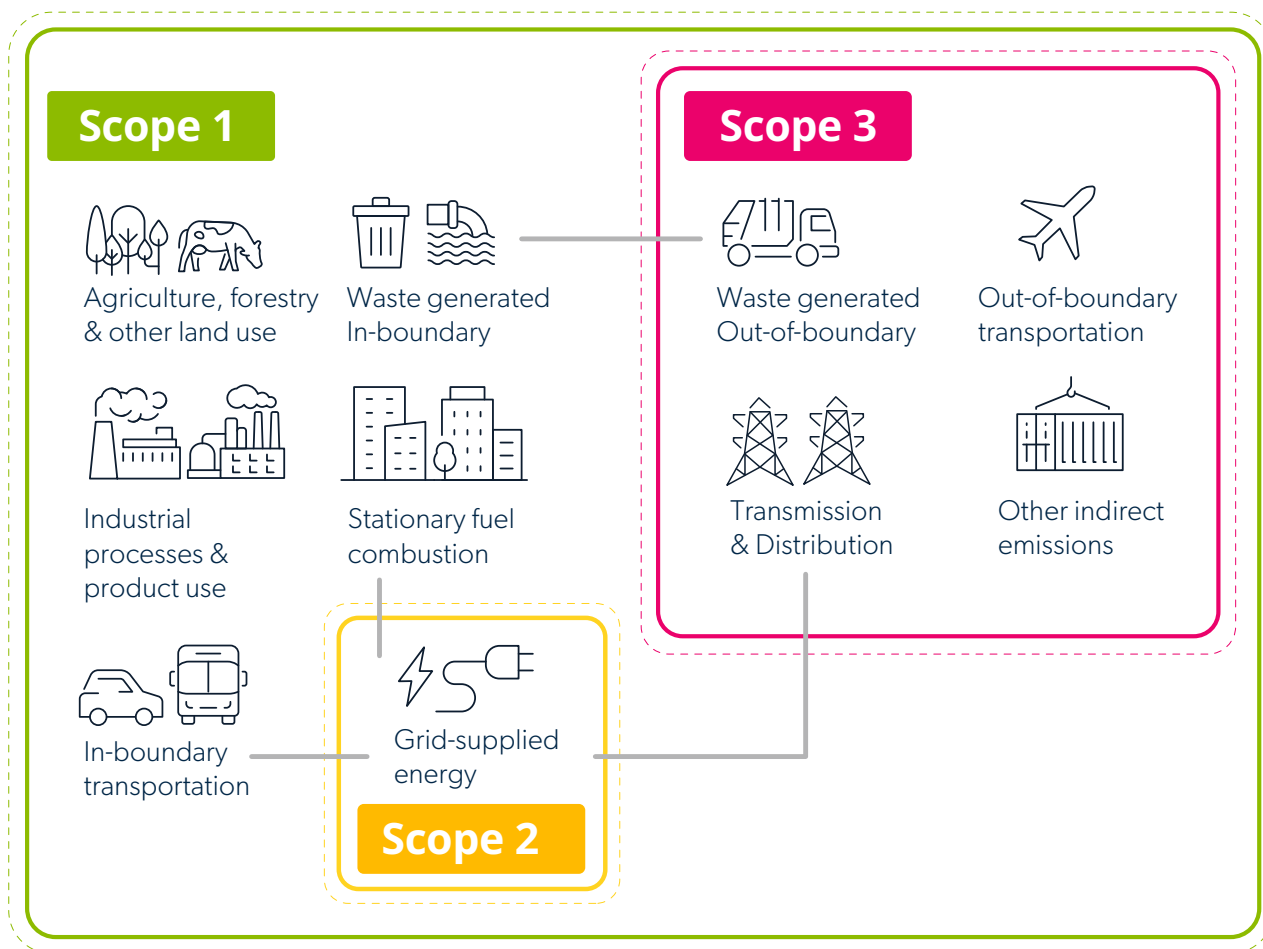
Scope 1

Scope 3

Agriculture, forestry & other land use

Waste generated In-boundary

Waste generated Out-of-boundary

Out-of-boundary transportation

Industrial processes & product use

Stationary fuel combustion

Transmission & Distribution

Other indirect emissions

In-boundary transportation

Grid-supplied energy

Scope 2